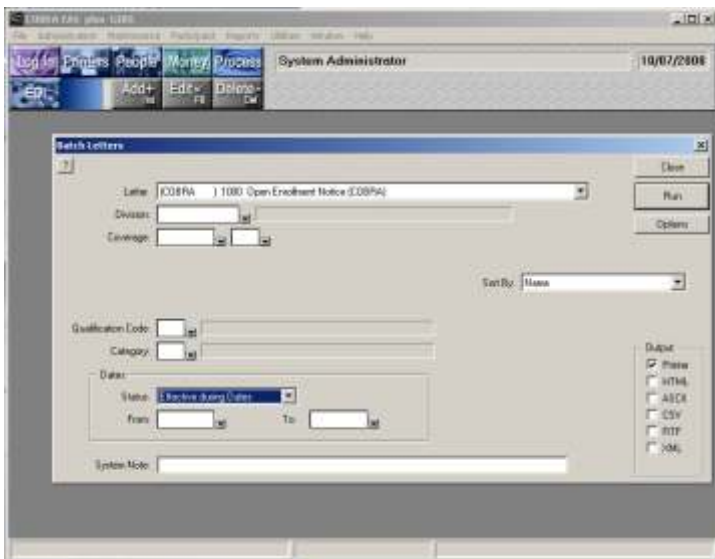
COBRA EAS plus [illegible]
File Administration Maintenance Participant Reports Utilities Window Help
Log in Printers People Money Process
System Administrator
10/07/2008
EPI
Add+ Ins
Edit F8
Delete Del

Batch Letters
?
Close
Run
Options
Letter (COBRA ) 1000 Open Enrollment Notice (COBRA)
Division
Coverage
Sort By Name
Qualification Code
Category
Dates
Status Effective during Dates
From
To
Output
Preview
HTML
ASCII
CSV
RTF
XML
System Note